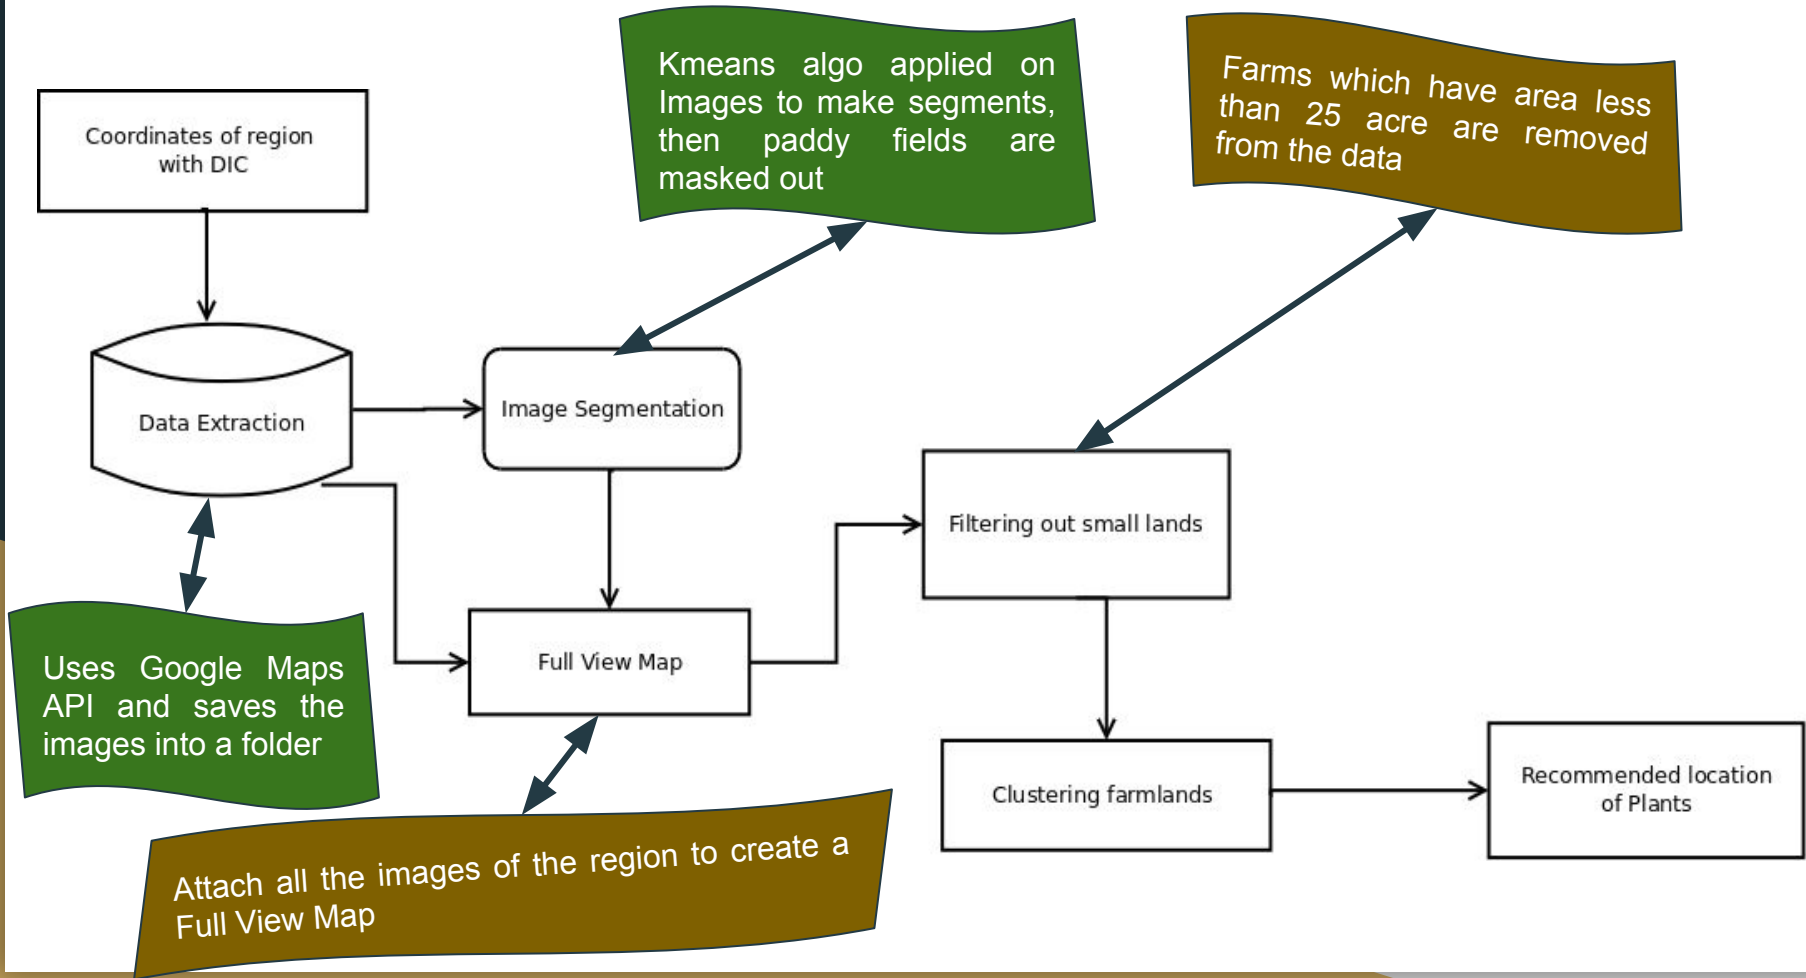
Coordinates of region with DIC

Kmeans algo applied on Images to make segments, then paddy fields are masked out

Farms which have area less than 25 acre are removed from the data

Data Extraction

Image Segmentation

Filtering out small lands

Uses Google Maps API and saves the images into a folder

Full View Map

Clustering farmlands

Recommended location of Plants

Attach all the images of the region to create a Full View Map